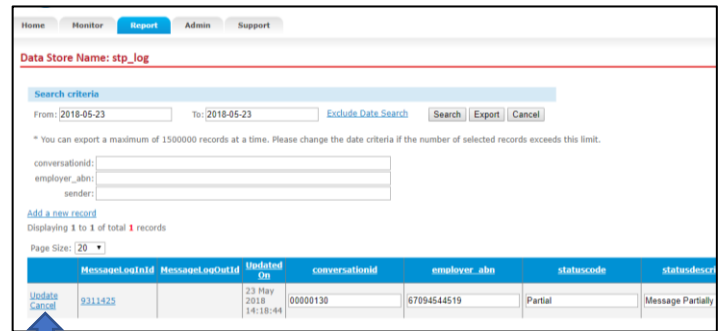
Home Monitor Report Admin Support

Data Store Name: stp_log

Search criteria

From: 2018-05-23 To: 2018-05-23 Exclude Date Search Search Export Cancel

* You can export a maximum of 1500000 records at a time. Please change the date criteria if the number of selected records exceeds this limit.

conversationid:
employer_abn:
sender:

Add a new record

Displaying 1 to 1 of total 1 records

Page Size: 20

| | MessageLogInId | MessageLogOutId | Updated On | conversationid | employer_abn | statuscode | statusdescri |
|---|---|---|---|---|---|---|---|
| Update Cancel | 9311425 | | 23 May 2018 14:18:44 | 00000130 | 67094544519 | Partial | Message Partially |